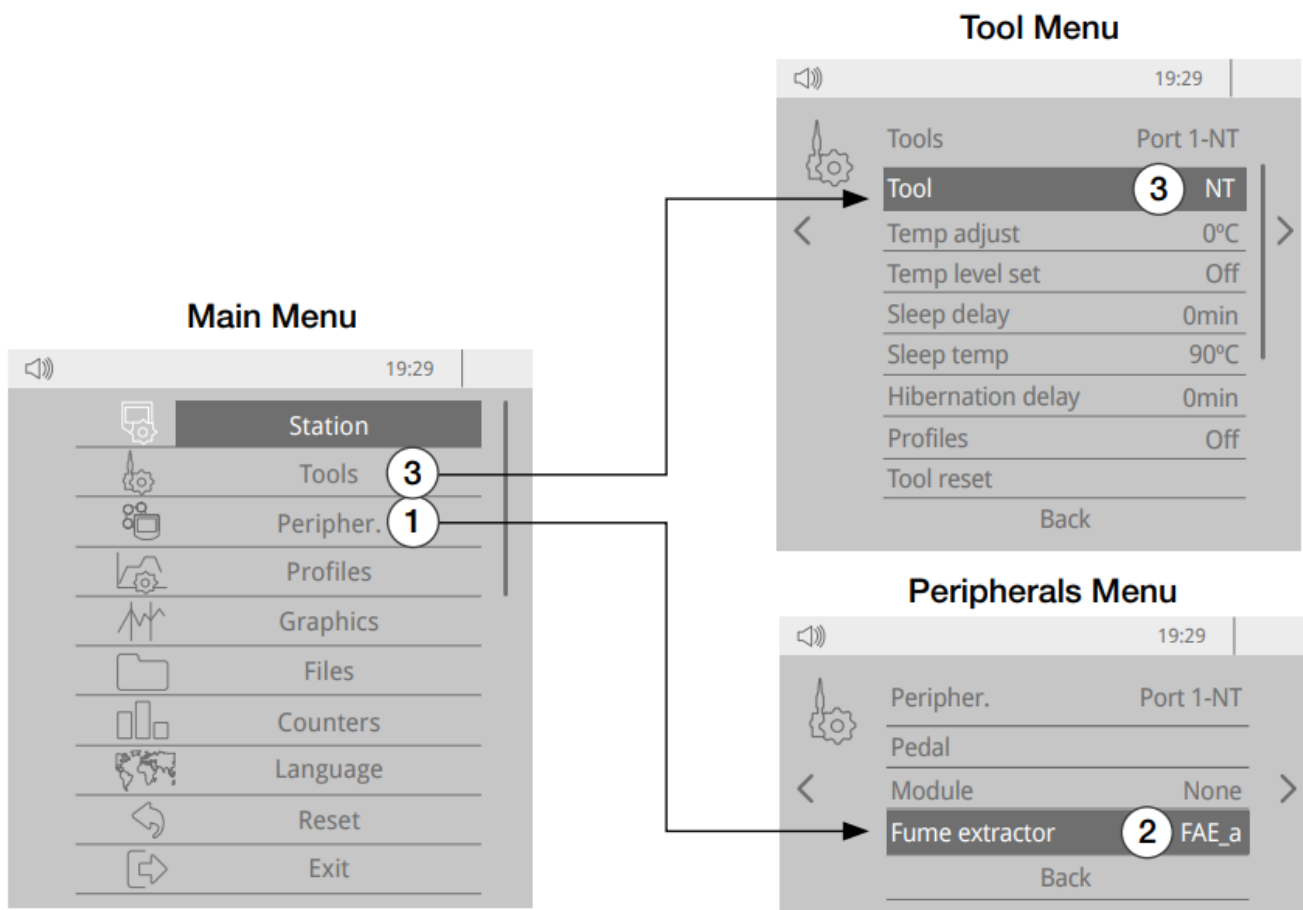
Tool Menu

19:29

| Tools | Port 1-NT |
|---|---|
| Tool | 3 NT |
| Temp adjust | 0ºC |
| Temp level set | Off |
| Sleep delay | 0min |
| Sleep temp | 90ºC |
| Hibernation delay | 0min |
| Profiles | Off |
| Tool reset | |

Back

Main Menu

19:29

Station
Tools 3
Peripher. 1
Profiles
Graphics
Files
Counters
Language
Reset
Exit

Peripherals Menu

19:29

| Peripher. | Port 1-NT |
|---|---|
| Pedal | |
| Module | None |
| Fume extractor | 2 FAE_a |

Back